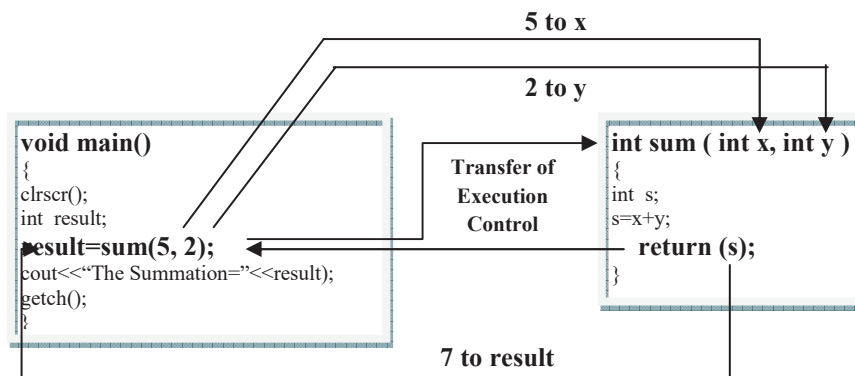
5 to x

2 to y

void main()
{
clrscr();
int result;
result=sum(5, 2);
cout<<"The Summation="<<result);
getch();
}

Transfer of Execution Control

int sum ( int x, int y )
{
int s;
s=x+y;
return (s);
}

7 to result